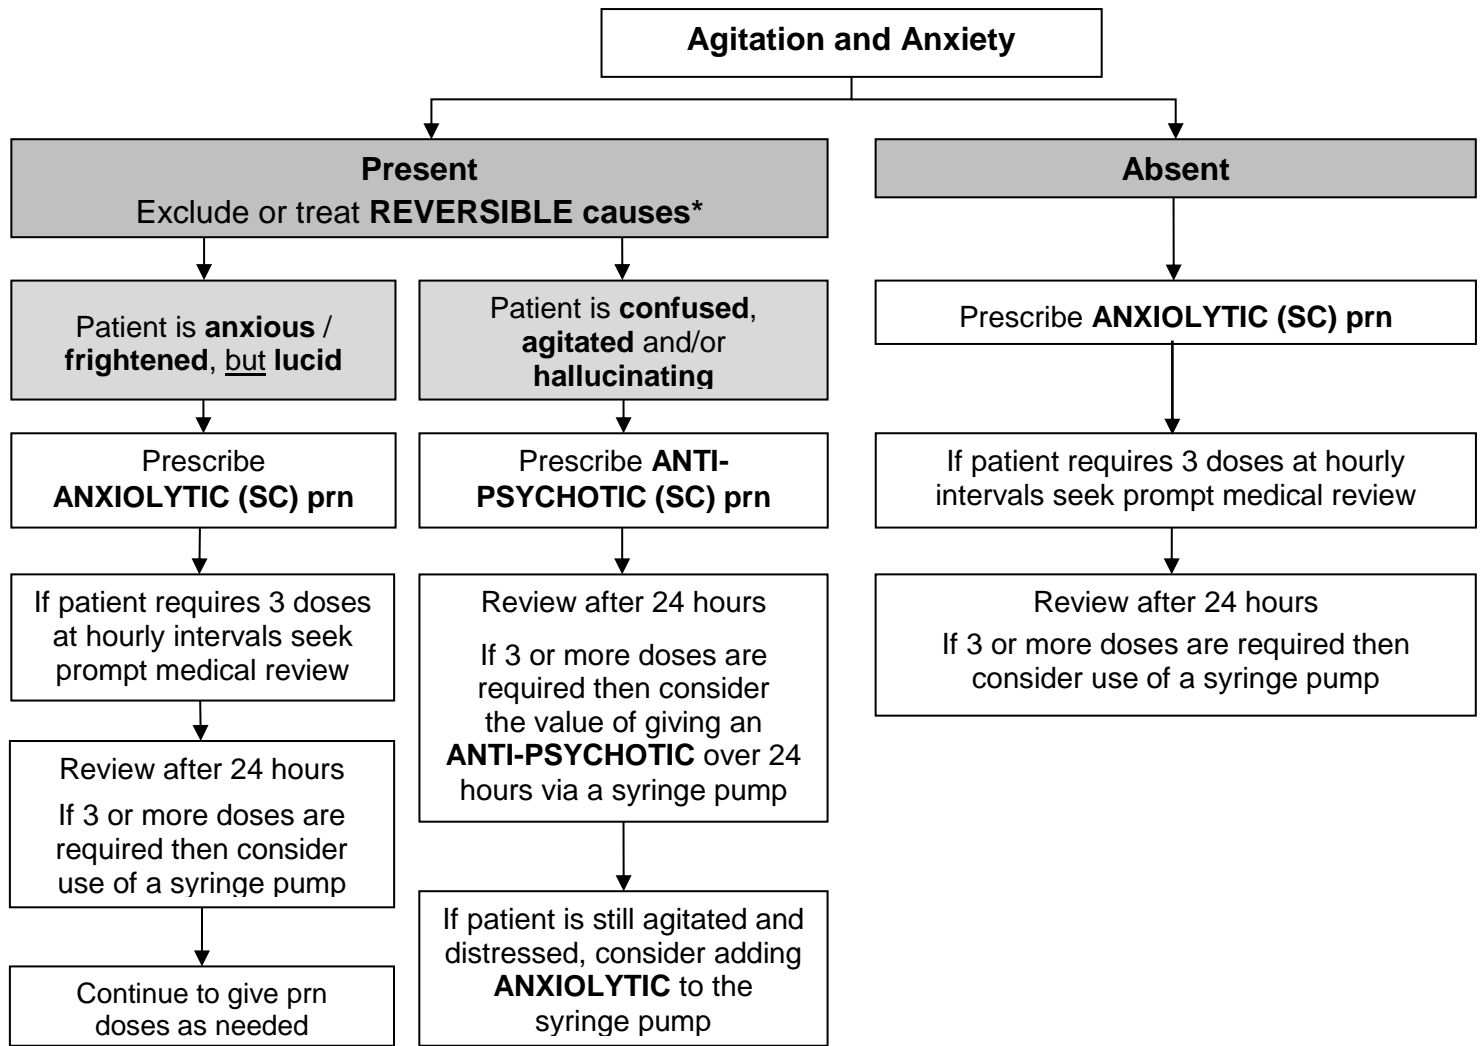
Agitation and Anxiety

Present
Exclude or treat REVERSIBLE causes*

Patient is anxious / frightened, but lucid

Prescribe ANXIOLYTIC (SC) prn

If patient requires 3 doses at hourly intervals seek prompt medical review

Review after 24 hours

If 3 or more doses are required then consider use of a syringe pump

Continue to give prn doses as needed

Patient is confused, agitated and/or hallucinating

Prescribe ANTI-PSYCHOTIC (SC) prn

Review after 24 hours

If 3 or more doses are required then consider the value of giving an ANTI-PSYCHOTIC over 24 hours via a syringe pump

If patient is still agitated and distressed, consider adding ANXIOLYTIC to the syringe pump

Absent

Prescribe ANXIOLYTIC (SC) prn

If patient requires 3 doses at hourly intervals seek prompt medical review

Review after 24 hours

If 3 or more doses are required then consider use of a syringe pump